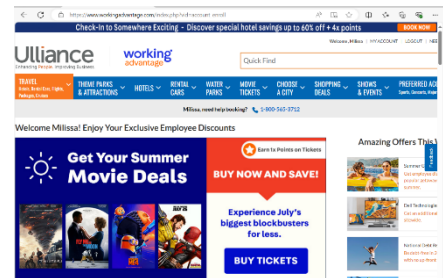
https://www.workingadvantage.com/index.php?id=account-enroll

Check-In to Somewhere Exciting - Discover special hotel savings up to 60% off + 4x points SHOP NOW

Ulliance
Enhancing People. Improving Business

working advantage

Welcome, Milissa | MY ACCOUNT | LOGOUT | HE

Quick Find

TRAVEL
Hotels, Rental Cars, Flights, Packages, Cruises

THEME PARKS & ATTRACTIONS

HOTELS

RENTAL CARS

WATER PARKS

MOVIE TICKETS

CHOOSE A CITY

SHOPPING DEALS

SHOWS & EVENTS

PREFERRED AD
Sports, Concerts, Mus

Milissa, need help booking? 1-800-565-3712

Welcome Milissa! Enjoy Your Exclusive Employee Discounts

Get Your Summer Movie Deals

Earn 1x Points on Tickets

BUY NOW AND SAVE!

Experience July's biggest blockbusters for less.

BUY TICKETS

Amazing Offers This

Summer
Get employee dis
Save up to
Buy Now

Dell Technologie
Get exclusive pr
Limited Ti
Shop Now

National Geo
Sa
Limited
Book Now

Feedback